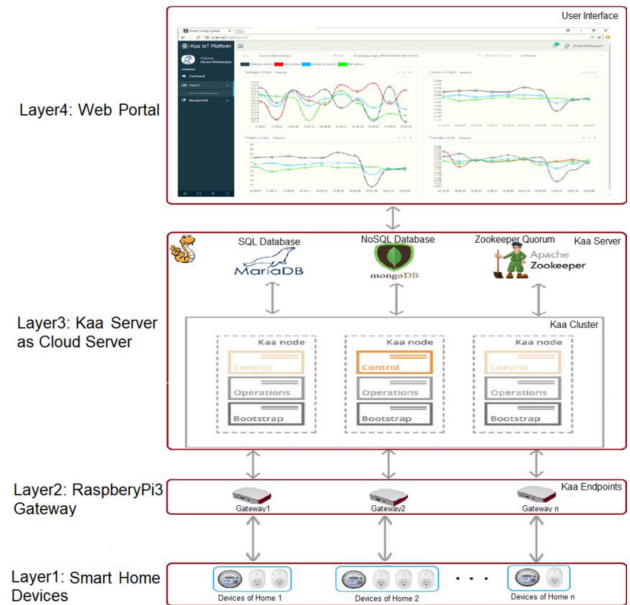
User Interface

Layer4: Web Portal

Kaa IoT Platform

Dashboard

Management

SQL Database

NoSQL Database

Zookeeper Quorum

Kaa Server

MariaDB

mongoDB

Apache Zookeeper

Layer3: Kaa Server as Cloud Server

Kaa Cluster

Kaa node

Control

Operations

Bootstrap

Kaa node

Control

Operations

Bootstrap

Kaa node

Control

Operations

Bootstrap

Layer2: RaspberyPi3 Gateway

Kaa Endpoints

Gateway1

Gateway2

Gateway n

Layer1: Smart Home Devices

Devices of Home 1

Devices of Home 2

• • •

Devices of Home n